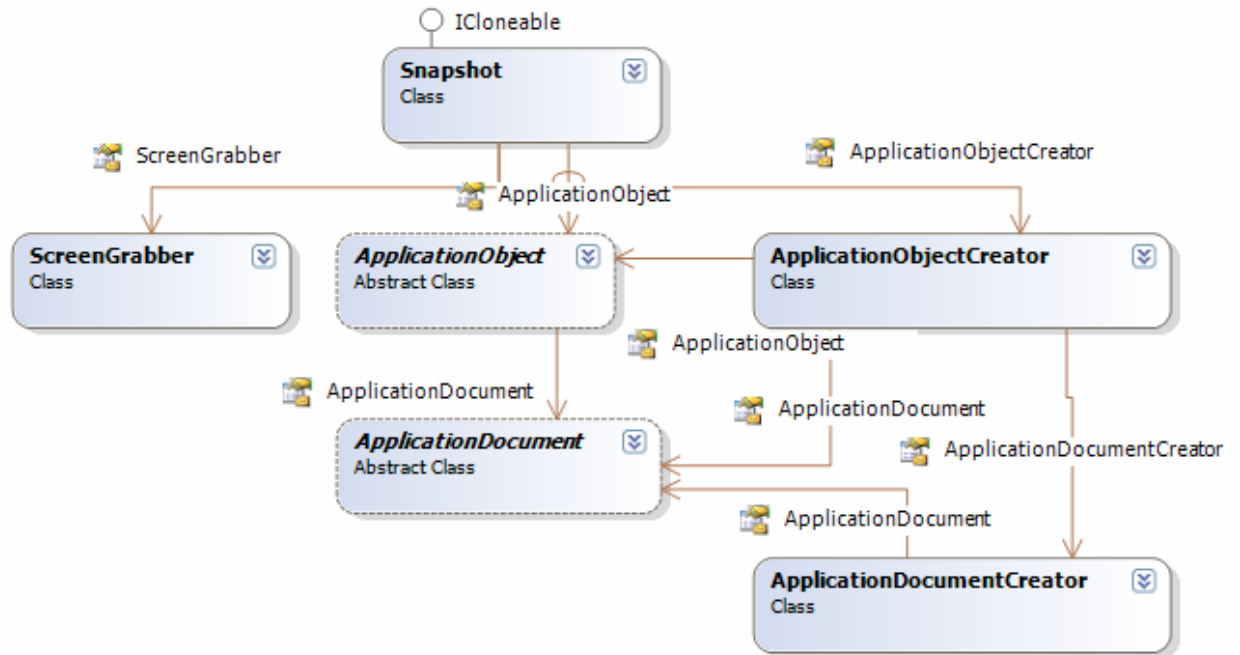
ICloneable

Snapshot
Class

ScreenGrabber

ApplicationObjectCreator

ApplicationObject

ScreenGrabber
Class

*ApplicationObject*
Abstract Class

ApplicationObjectCreator
Class

ApplicationObject

ApplicationDocument

ApplicationDocument

ApplicationDocumentCreator

*ApplicationDocument*
Abstract Class

ApplicationDocument

ApplicationDocumentCreator
Class